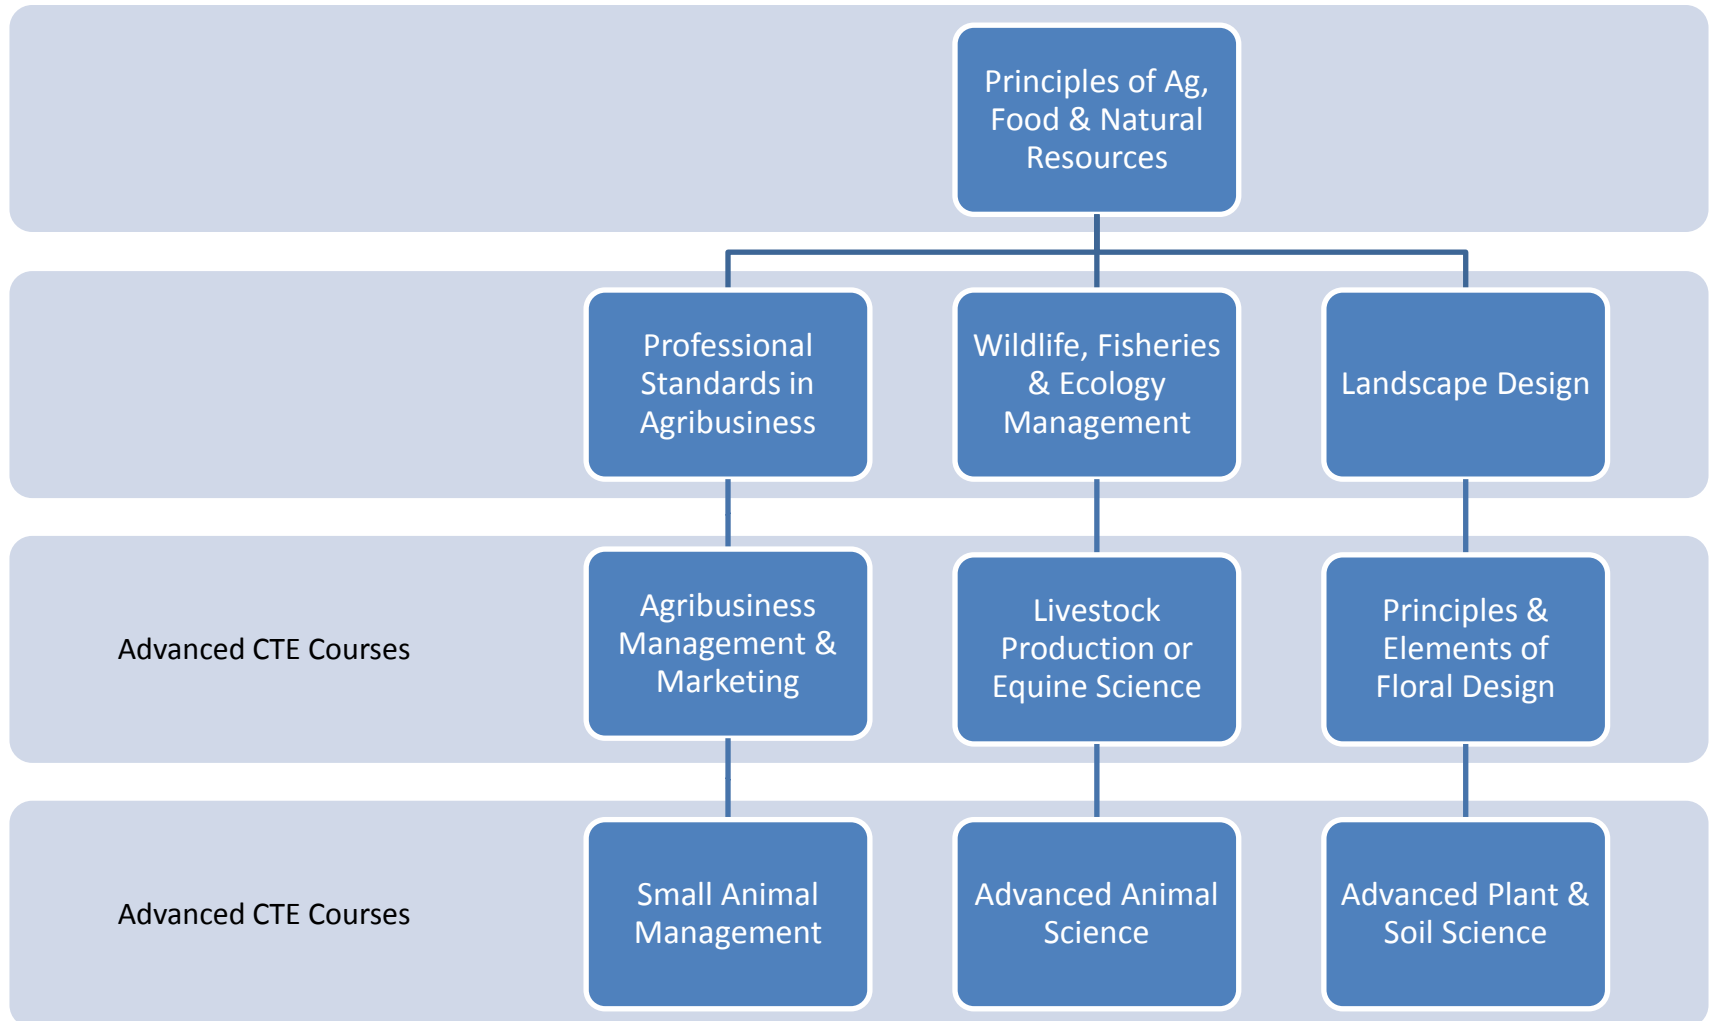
Principles of Ag, Food & Natural Resources

Professional Standards in Agribusiness

Wildlife, Fisheries & Ecology Management

Landscape Design

Advanced CTE Courses

Agribusiness Management & Marketing

Livestock Production or Equine Science

Principles & Elements of Floral Design

Advanced CTE Courses

Small Animal Management

Advanced Animal Science

Advanced Plant & Soil Science